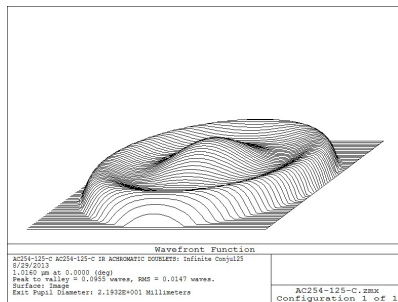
Wavefront Function

AC254-125-C AC254-125-C IR ACHROMATIC DOUBLETS: Infinite Conjul25
8/29/2013
1.0160 µm at 0.0000 (deg)
Peak to valley = 0.0955 waves, RMS = 0.0147 waves.
Surface: Image
Exit Pupil Diameter: 2.1932E+001 Millimeters

AC254-125-C.zmx
Configuration 1 of 1